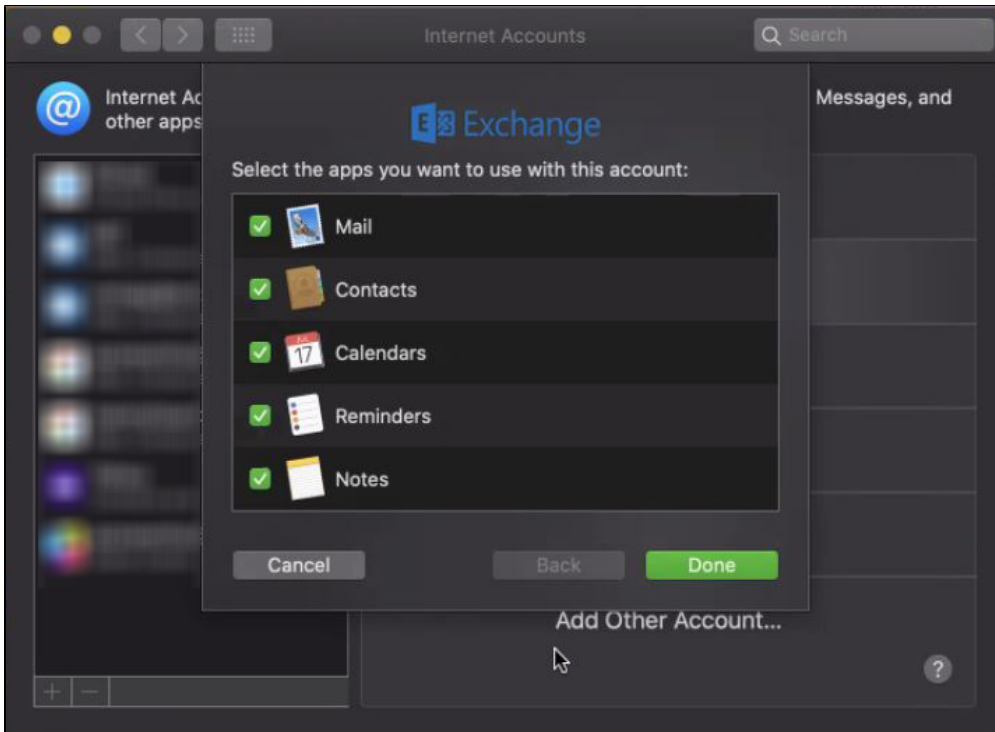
Internet Accounts

Search

Internet Ac
other apps

Messages, and

Exchange

Select the apps you want to use with this account:

Mail

Contacts

17

Calendars

Reminders

Notes

Cancel

Back

Done

Add Other Account...

+ −

?